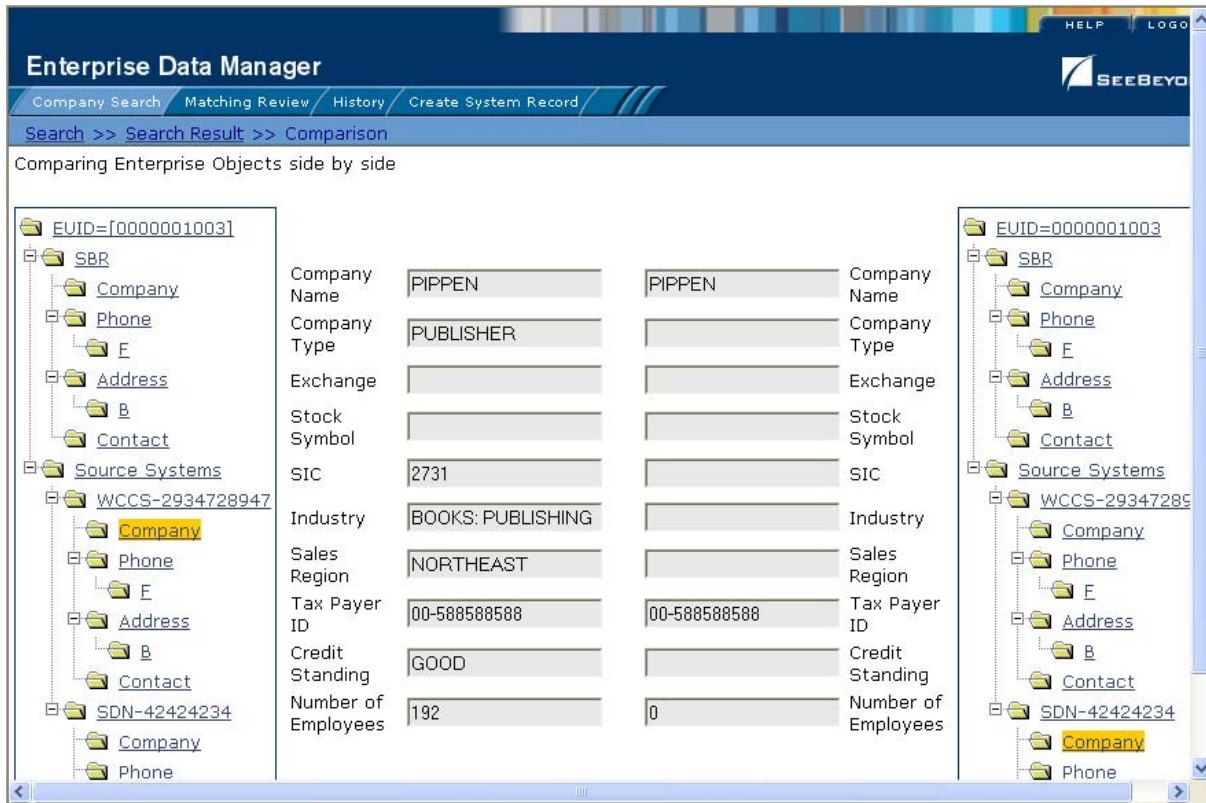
HELP | LOGO

Enterprise Data Manager

SEEBEYO

Company Search / Matching Review / History / Create System Record

Search >> Search Result >> Comparison

Comparing Enterprise Objects side by side

EUID=[0000001003]
SBR
Company
Phone
F
Address
B
Contact
Source Systems
WCCS-2934728947
Company
Phone
F
Address
B
Contact
SDN-42424234
Company
Phone

| Company Name | PIPPEN | PIPPEN | Company Name |
|---|---|---|---|
| Company Type | PUBLISHER | | Company Type |
| Exchange | | | Exchange |
| Stock Symbol | | | Stock Symbol |
| SIC | 2731 | | SIC |
| Industry | BOOKS: PUBLISHING | | Industry |
| Sales Region | NORTHEAST | | Sales Region |
| Tax Payer ID | 00-588588588 | 00-588588588 | Tax Payer ID |
| Credit Standing | GOOD | | Credit Standing |
| Number of Employees | 192 | 0 | Number of Employees |

EUID=0000001003
SBR
Company
Phone
F
Address
B
Contact
Source Systems
WCCS-29347289
Company
Phone
F
Address
B
Contact
SDN-42424234
Company
Phone